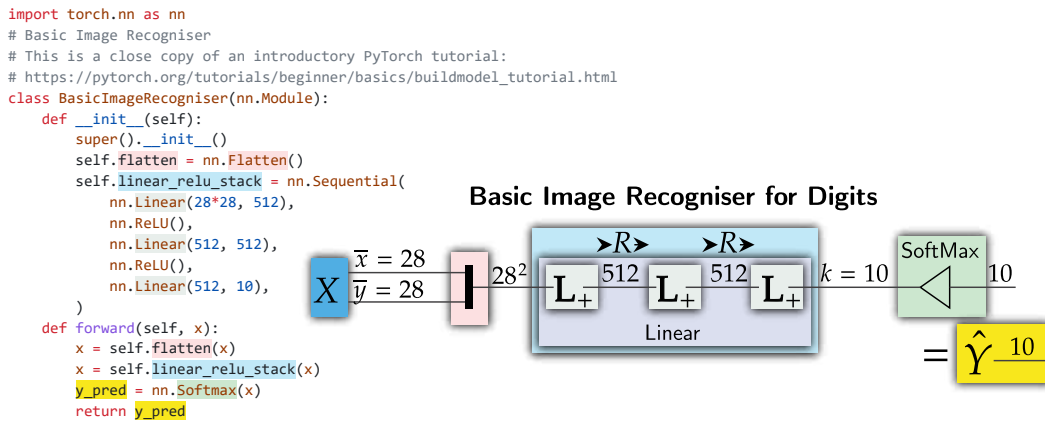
import torch.nn as nn
# Basic Image Recogniser
# This is a close copy of an introductory PyTorch tutorial:
# https://pytorch.org/tutorials/beginner/basics/buildmodel_tutorial.html
class BasicImageRecogniser(nn.Module):
    def __init__(self):
        super().__init__()
        self.flatten = nn.Flatten()
        self.linear_relu_stack = nn.Sequential(
            nn.Linear(28*28, 512),
            nn.ReLU(),
            nn.Linear(512, 512),
            nn.ReLU(),
            nn.Linear(512, 10),
        )
    def forward(self, x):
        x = self.flatten(x)
        x = self.linear_relu_stack(x)
        y_pred = nn.Softmax(x)
        return y_pred

Basic Image Recogniser for Digits

$X$ $\overline{x} = 28$ $\overline{y} = 28$ $28^2$ $R$ $R$ $\mathbf{L}_+$ 512 $\mathbf{L}_+$ 512 $\mathbf{L}_+$ Linear $k = 10$ SoftMax 10

$= \hat{Y}$ 10